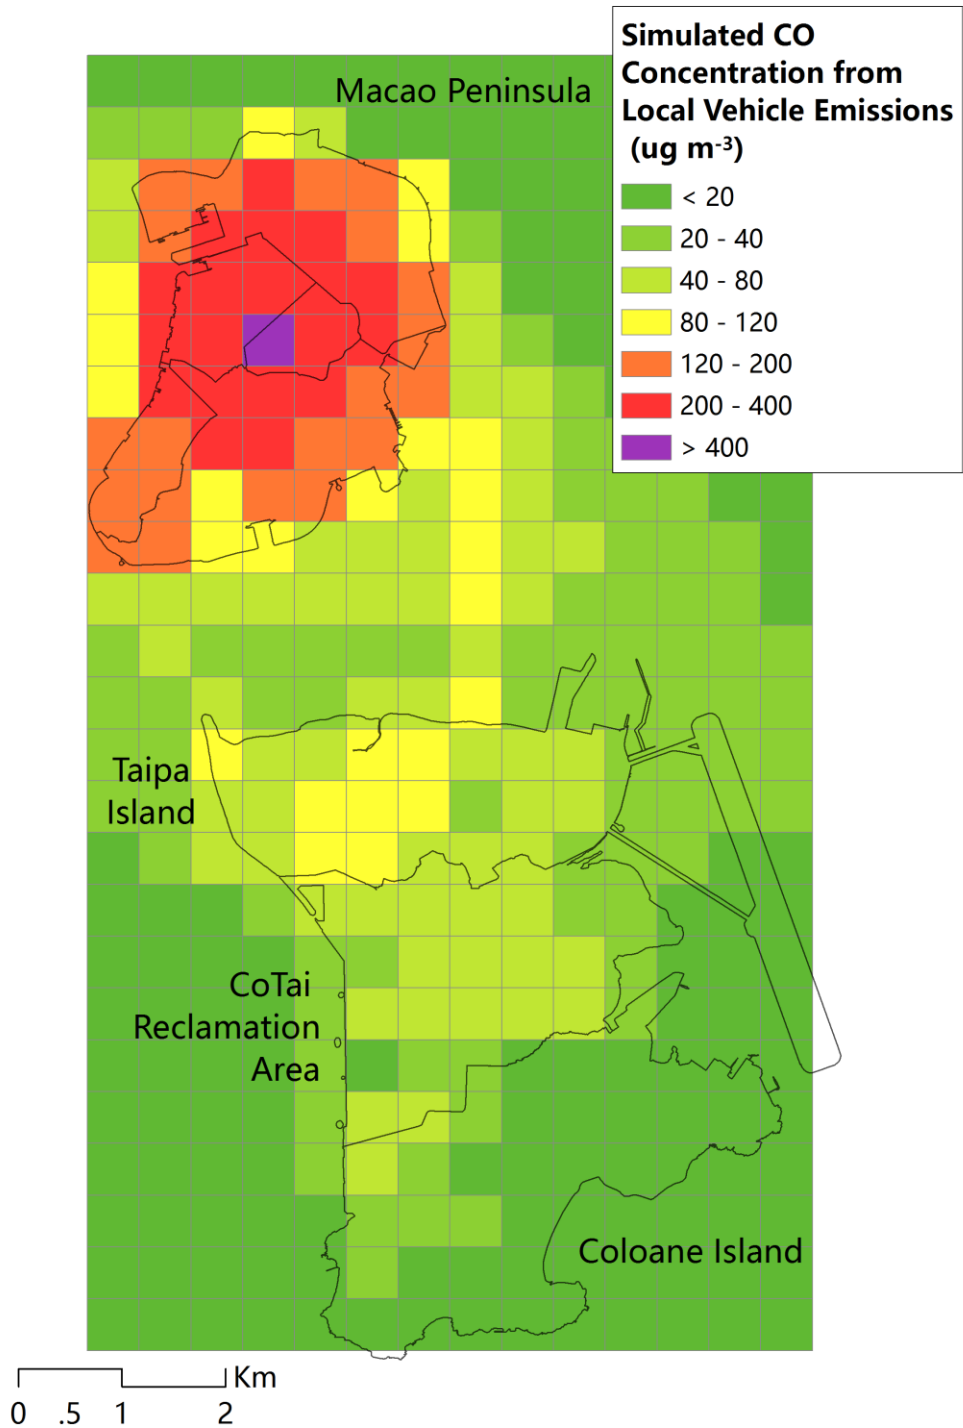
Simulated CO Concentration from Local Vehicle Emissions (ug m$^{-3}$)

< 20
20 - 40
40 - 80
80 - 120
120 - 200
200 - 400
> 400

Macao Peninsula

Taipa Island

CoTai Reclamation Area

Coloane Island

Km
0 .5 1 2